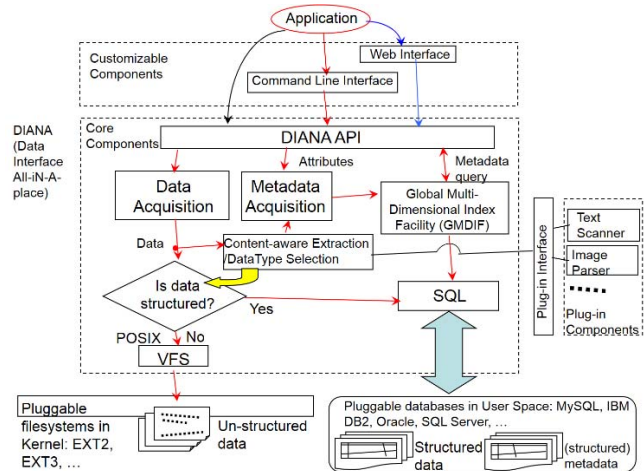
Application

Web Interface

Customizable Components

Command Line Interface

DIANA (Data Interface All-iN-A-place)

Core Components

DIANA API

Attributes

Metadata query

Data Acquisition

Metadata Acquisition

Global Multi-Dimensional Index Facility (GMDIF)

Data

Content-aware Extraction /DataType Selection

Is data structured?

Yes

SQL

POSIX

No

VFS

Plug-in Interface

Text Scanner

Image Parser

Plug-in Components

Pluggable filesystems in Kernel: EXT2, EXT3, …

Un-structured data

Pluggable databases in User Space: MySQL, IBM DB2, Oracle, SQL Server, …

Structured data

(structured) metadata